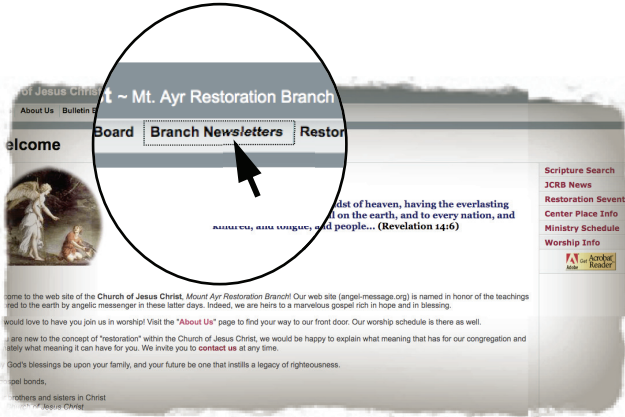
of Jesus Christ

t ~ Mt. Ayr Restoration Branch

About Us | Bulletin B

Board | Branch Newsletters | Restor

elcome

dst of heaven, having the everlasting l on the earth, and to every nation, and kindred, and tongue, and people... (Revelation 14:6)

Scripture Search
JCRB News
Restoration Sevent
Center Place Info
Ministry Schedule
Worship Info

Adobe Get Acrobat Reader

come to the web site of the Church of Jesus Christ, Mount Ayr Restoration Branch! Our web site (angel-message.org) is named in honor of the teachings red to the earth by angelic messenger in these latter days. Indeed, we are heirs to a marvelous gospel rich in hope and in blessing.

would love to have you join us in worship! Visit the "About Us" page to find your way to our front door. Our worship schedule is there as well.

are new to the concept of "restoration" within the Church of Jesus Christ, we would be happy to explain what meaning that has for our congregation and ately what meaning it can have for you. We invite you to contact us at any time.

God's blessings be upon your family, and your future be one that instills a legacy of righteousness.

pel bonds,

rothers and sisters in Christ
of Jesus Christ